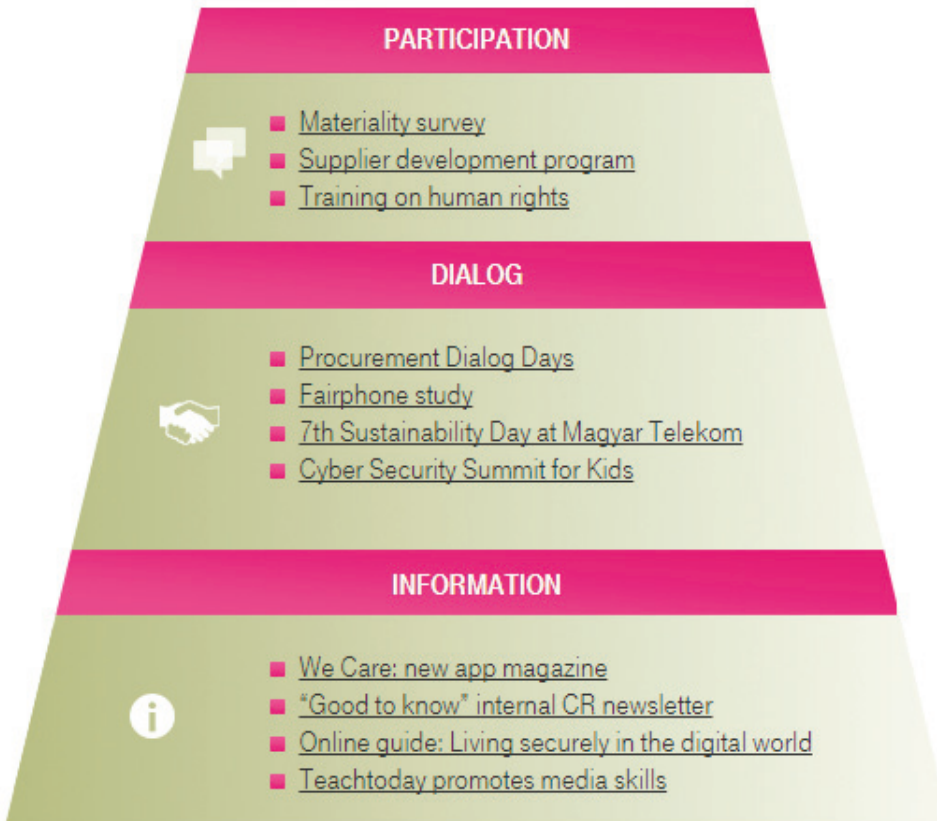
PARTICIPATION

- Materiality survey
- Supplier development program
- Training on human rights

DIALOG

- Procurement Dialog Days
- Fairphone study
- 7th Sustainability Day at Magyar Telekom
- Cyber Security Summit for Kids

INFORMATION

- We Care: new app magazine
- "Good to know" internal CR newsletter
- Online guide: Living securely in the digital world
- Teachtoday promotes media skills